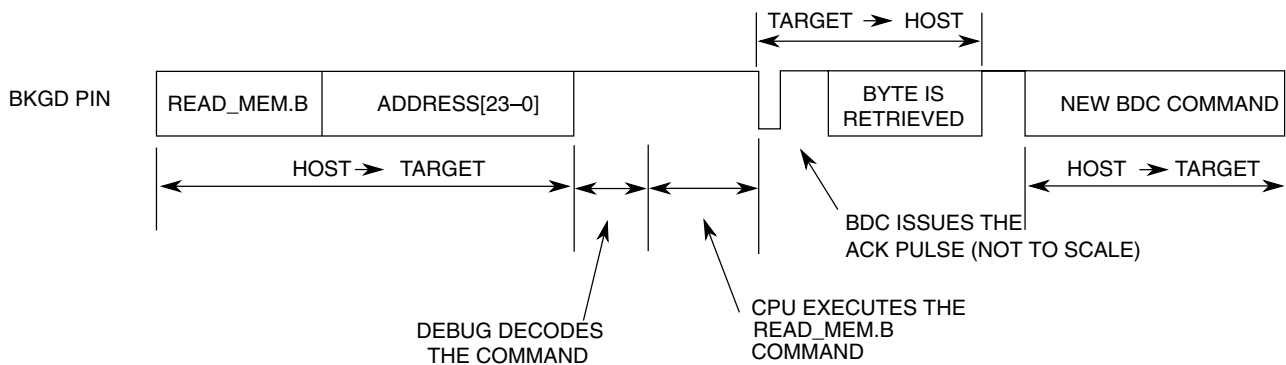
TARGET → HOST

BKGD PIN

READ_MEM.B

ADDRESS[23–0]

BYTE IS RETRIEVED

NEW BDC COMMAND

HOST → TARGET

HOST → TARGET

BDC ISSUES THE ACK PULSE (NOT TO SCALE)

CPU EXECUTES THE READ_MEM.B COMMAND

DEBUG DECODES THE COMMAND